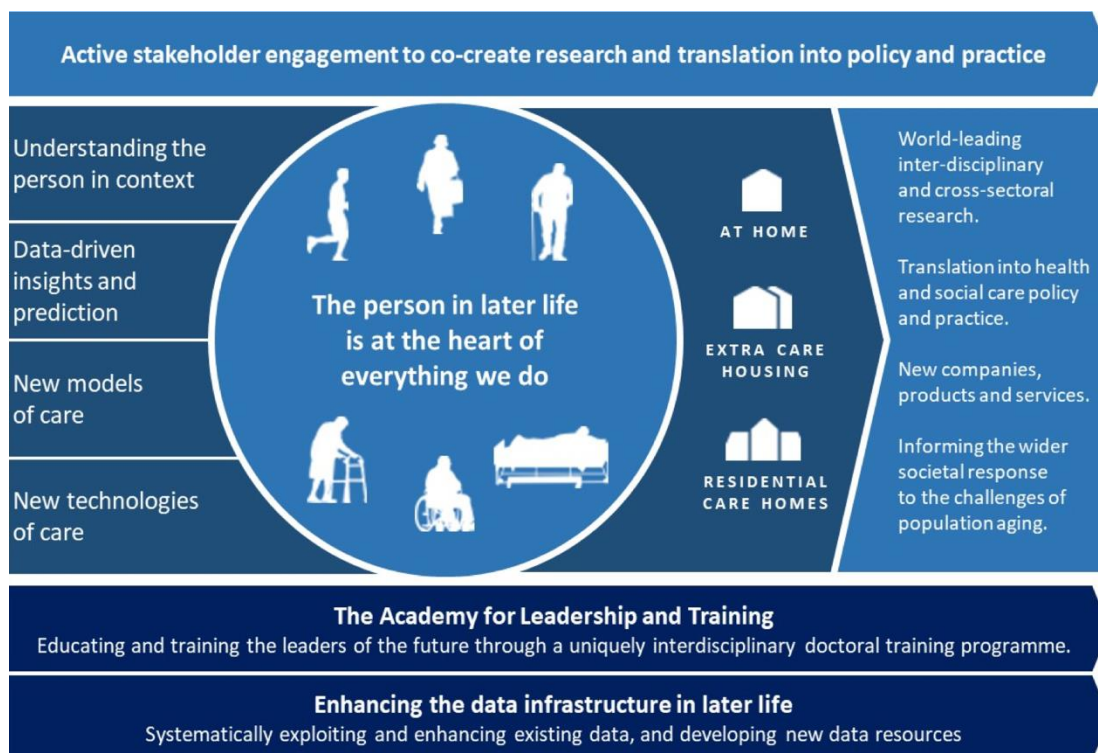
Active stakeholder engagement to co-create research and translation into policy and practice

Understanding the person in context

Data-driven insights and prediction

New models of care

New technologies of care

The person in later life is at the heart of everything we do

AT HOME

EXTRA CARE HOUSING

RESIDENTIAL CARE HOMES

World-leading inter-disciplinary and cross-sectoral research.

Translation into health and social care policy and practice.

New companies, products and services.

Informing the wider societal response to the challenges of population aging.

The Academy for Leadership and Training
Educating and training the leaders of the future through a uniquely interdisciplinary doctoral training programme.

Enhancing the data infrastructure in later life
Systematically exploiting and enhancing existing data, and developing new data resources